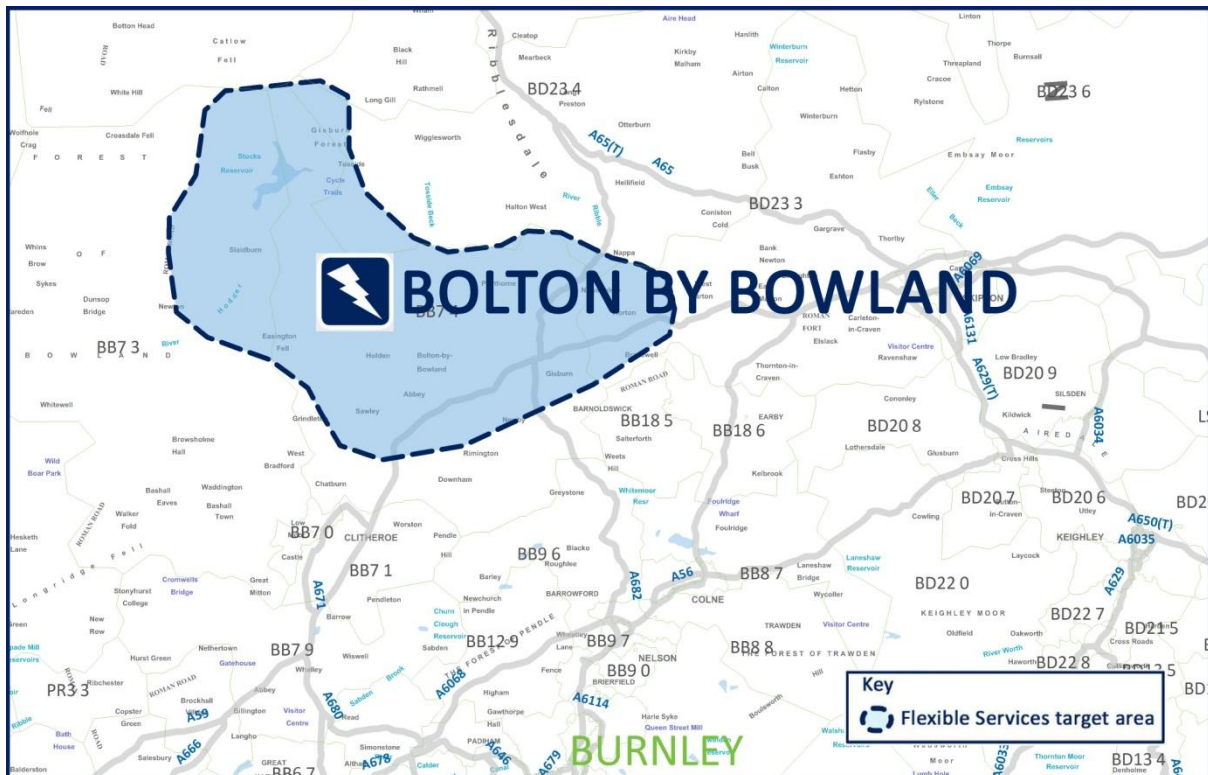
BOLTON BY BOWLAND

Key
Flexible Services target area

Bolton Head
Catlow
Fell
Black
Hill
Cleatop
Mearbeck
Aire Head
Kirkby
Malham
Hanlith
Winterburn
Reservoir
Airton
Linton
Thorpe
Threapland
Burnsall
Cracoe
Rylstone
BD23 6
White Hill
Rathmell
Long Gill
BD23 4
Preston
Calton
Hetton
Winterburn
Wolfhole
Crag
Croasdale Fell
FOREST
Gisburn
Forest
Stocks
Reservoir
Tosside
Cycle
Trails
Wigglesworth
Ribblesdale
A65(T)
A65
Otterburn
Bell
Busk
Flasby
Eshton
Embsay Moor
Reservoirs
Embsay
Reservoir
Hellifield
River
Ribble
Halton West
Coniston
Cold
BD23 3
Gargrave
Thorlby
Whins
Brow
Sykes
Dunsop
Bridge
Newton
Slaidburn
Hodder
Nappa
Bank
Newton
BB7 4
ROMAN
FORT
Carleton-
in-Craven
Elslack
Visitor Centre
Ravenshaw
A6131
A629(T)
Low Bradley
BD20 9
SILSDEN
BOWLAND
BB7 3
River
Easington
Fell
Holden
Bolton-by-
Bowland
Abbey
Gisburn
ROMAN ROAD
Thornton-in-
Craven
Cononley
Whitewell
Grindleton
Sawley
BARNOLDSWICK
BB18 5
Salterforth
EARBY
BB18 6
BD20 8
Lothersdale
Glusburn
Kildwick
AIRED
A6034
Cross Hills
Browsholme
Hall
Wild
Boar Park
West
Bradford
Rimington
Weets
Hill
Bashall
Eaves
Waddington
Bashall
Town
Chatburn
Downham
Greystone
Whitemoor
Resr
Foulridge
Wharf
Foulridge
Kelbrook
BD20 7
Cowling
in-Craven
Steeton
BD20 6
Utley
A650(T)
KEIGHLEY
A6035
Walker
Fold
Hesketh
Lane
Longridge Fell
Low
BB7 0
CLITHEROE
Worston
Pendle
Hill
Castle
BB9 6
Blacko
Roughlee
BB8 7
Laneshaw
Bridge
Laneshaw
Reservoir
Wycoller
BD22 0
Laycock
A629
Stonyhurst
College
Cromwells
Bridge
Great
Mitton
A671
BB7 1
Pendleton
Barley
BARROWFORD
A682
A56
COLNE
KEIGHLEY MOOR
BD22 7
New
Row
Barrow
Newchurch
in Pendle
Churn
Clough
Reservoir
FOREST OF PENDLE
BB12 9
Whalley
Lane
BB9 7
TRAWDEN
Visitor Centre
Oldfield
Oakworth
BD21 5
Cross Roads
Hurst Green
Nethertown
Gatehouse
BB7 9
Whalley
Wiswell
Sabden
A6068
Fence
NELSON
BB9 0
BRIERFIELD
BB8 8
THE FOREST OF TRAWDEN
River Worth
Haworth
BD22 8
Ribchester
ROMAN ROAD
PR3 3
Brockhall
Abbey
Copster
Green
A59
Billington
Visitor
Centre
A680
Sabden Brook
Higham
Gawthorpe
Hall
A6114
Harle Syke
Queen Street Mill
Bath
House
Salesbury
A666
Langho
Simonstone
GREAT
BB6 7
A678
Calder
PADIHAM
A646
A679
BURNLEY
Balderston
Thornton Moor
Reservoir
BD13 4
Denholme
Moor